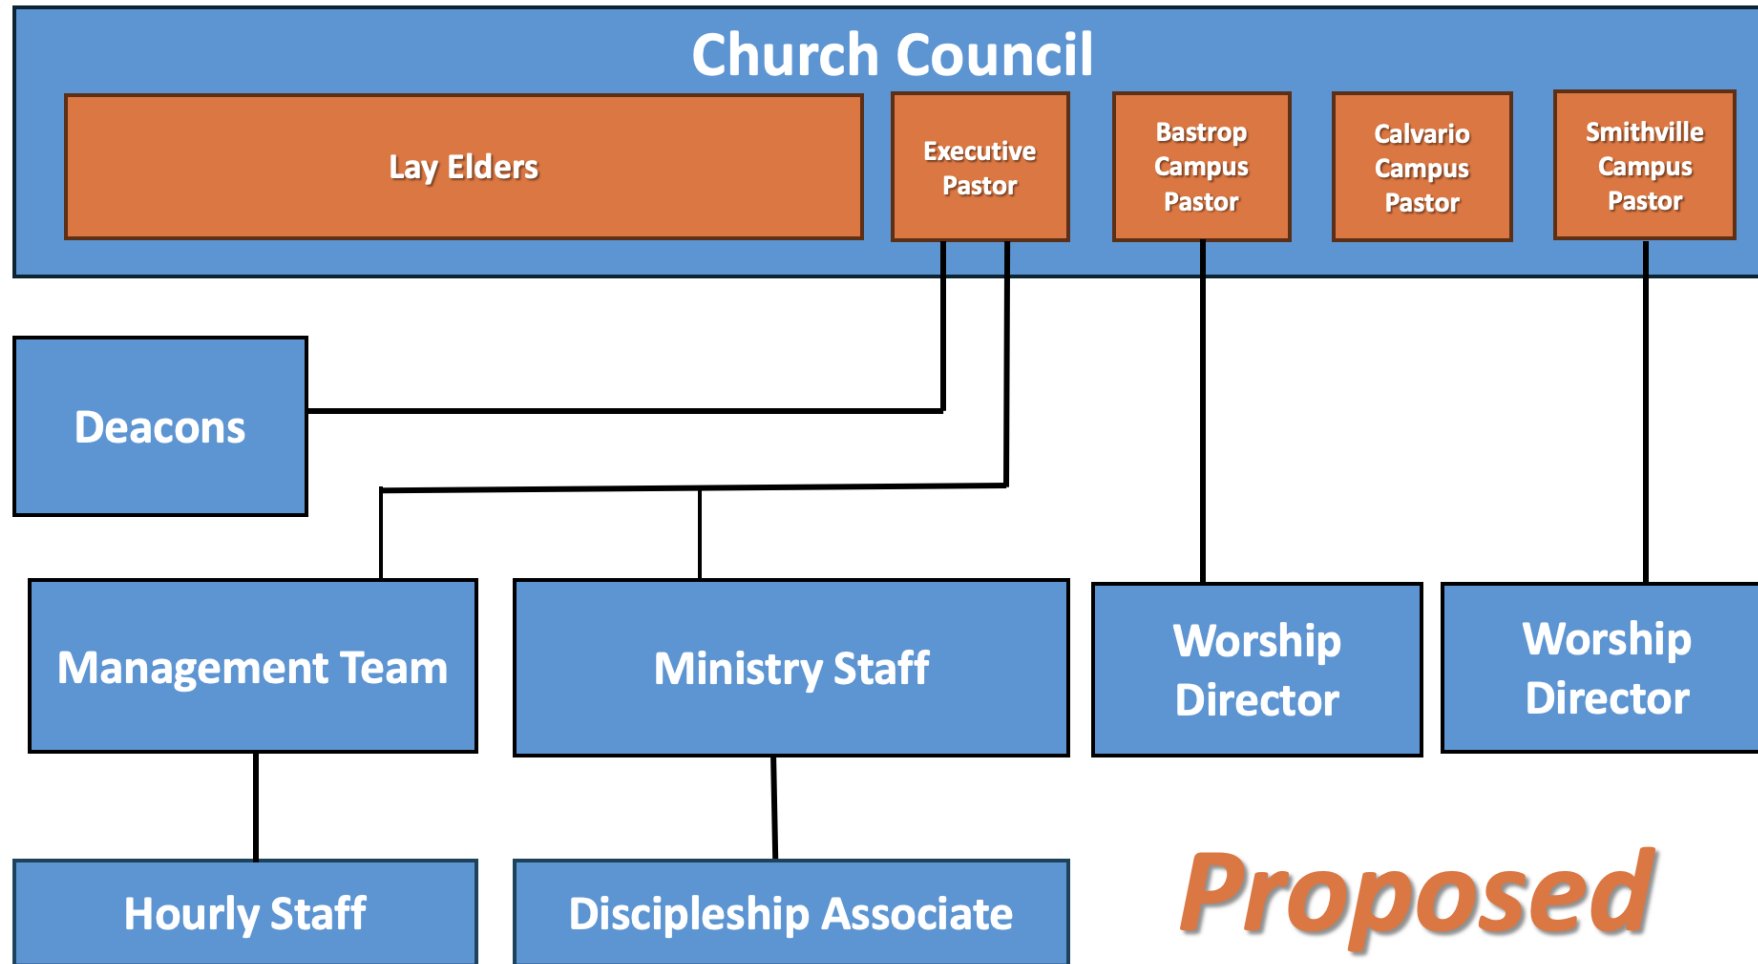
Church Council

Lay Elders

Executive Pastor

Bastrop Campus Pastor

Calvario Campus Pastor

Smithville Campus Pastor

Deacons

Management Team

Ministry Staff

Worship Director

Worship Director

Hourly Staff

Discipleship Associate

Proposed